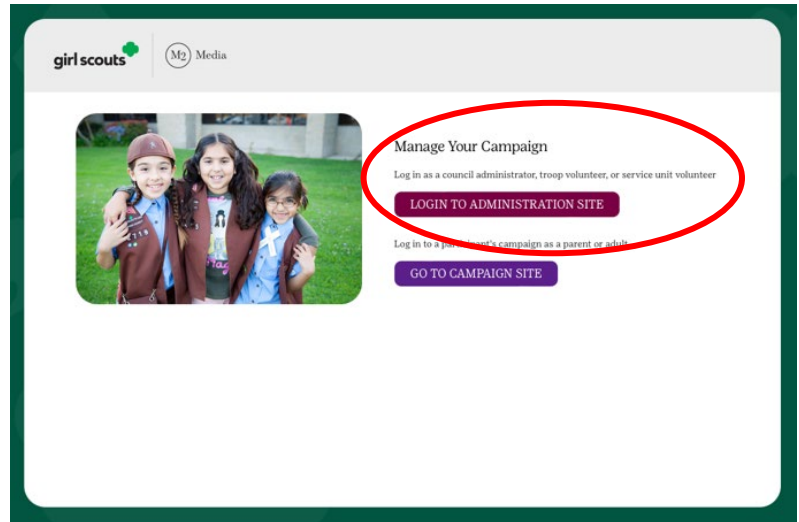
girl scouts

M2 Media

Manage Your Campaign

Log in as a council administrator, troop volunteer, or service unit volunteer

LOGIN TO ADMINISTRATION SITE

Log in to a participant's campaign as a parent or adult

GO TO CAMPAIGN SITE